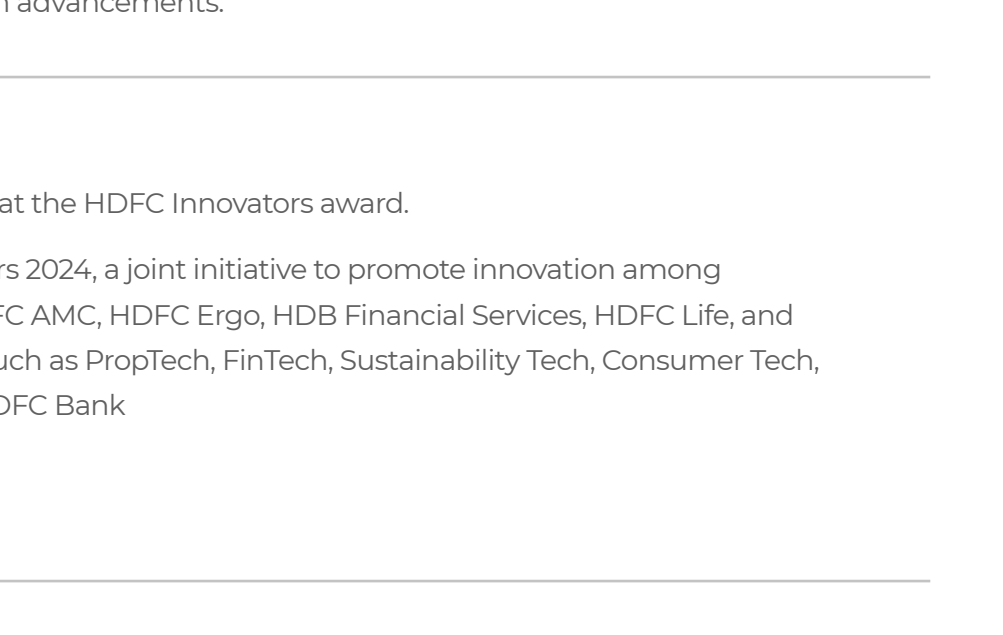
n advancements.

at the HDFC Innovators award.

rs 2024, a joint initiative to promote innovation among FC AMC, HDFC Ergo, HDB Financial Services, HDFC Life, and uch as PropTech, FinTech, Sustainability Tech, Consumer Tech, DFC Bank